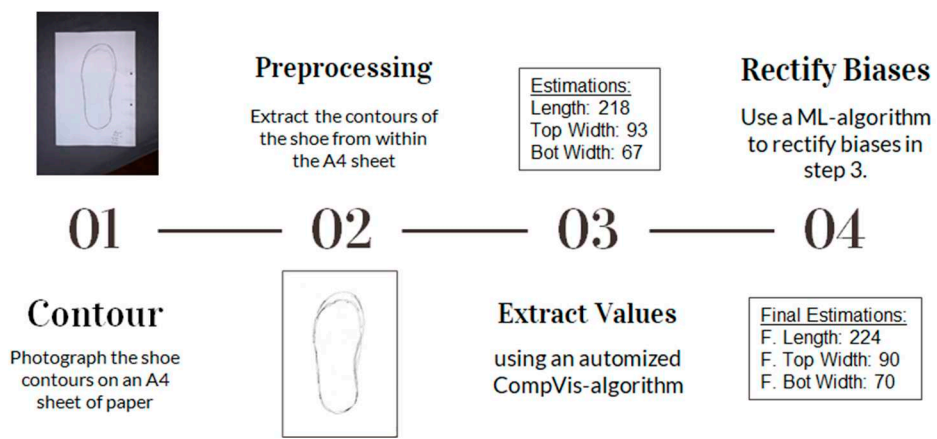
Preprocessing

Extract the contours of the shoe from within the A4 sheet

Estimations:
Length: 218
Top Width: 93
Bot Width: 67

Rectify Biases

Use a ML-algorithm to rectify biases in step 3.

01 — 02 — 03 — 04

Contour

Photograph the shoe contours on an A4 sheet of paper

Extract Values

using an automized CompVis-algorithm

Final Estimations:
F. Length: 224
F. Top Width: 90
F. Bot Width: 70